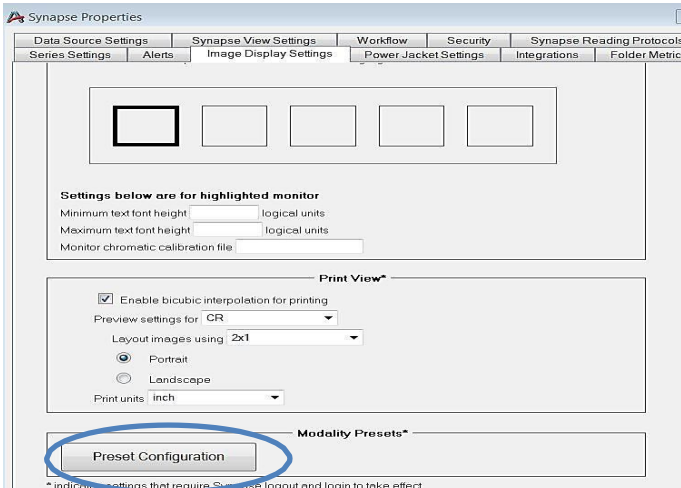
Synapse Properties

Data Source Settings | Synapse View Settings | Workflow | Security | Synapse Reading Protocols
Series Settings | Alerts | Image Display Settings | Power Jacket Settings | Integrations | Folder Metric

Settings below are for highlighted monitor
Minimum text font height logical units
Maximum text font height logical units
Monitor chromatic calibration file

Print View*
Enable bicubic interpolation for printing
Preview settings for CR
Layout images using 2x1
Portrait
Landscape
Print units inch

Modality Presets*
Preset Configuration

* indic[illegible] settings that require Syn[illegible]se logout and login to take effect